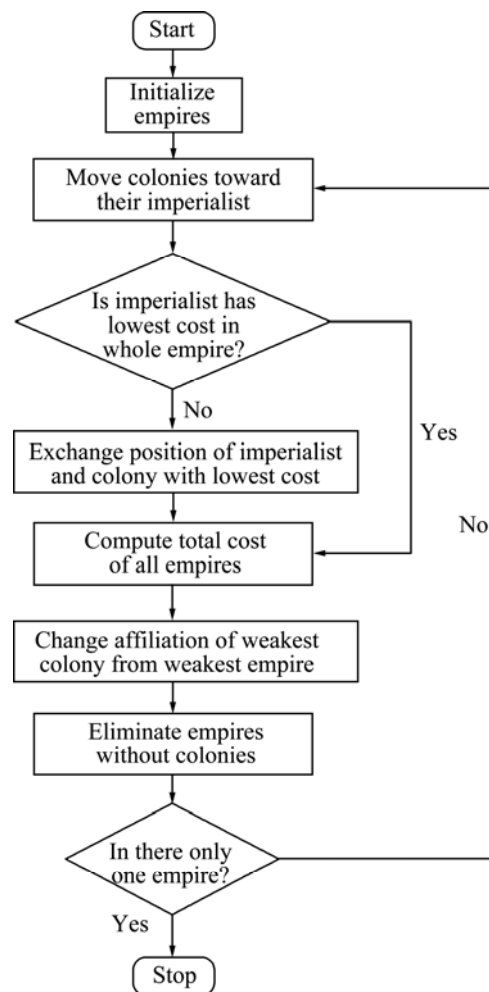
Start

Initialize empires

Move colonies toward their imperialist

Is imperialist has lowest cost in whole empire?

No

Yes

Exchange position of imperialist and colony with lowest cost

No

Compute total cost of all empires

Change affiliation of weakest colony from weakest empire

Eliminate empires without colonies

In there only one empire?

Yes

Stop